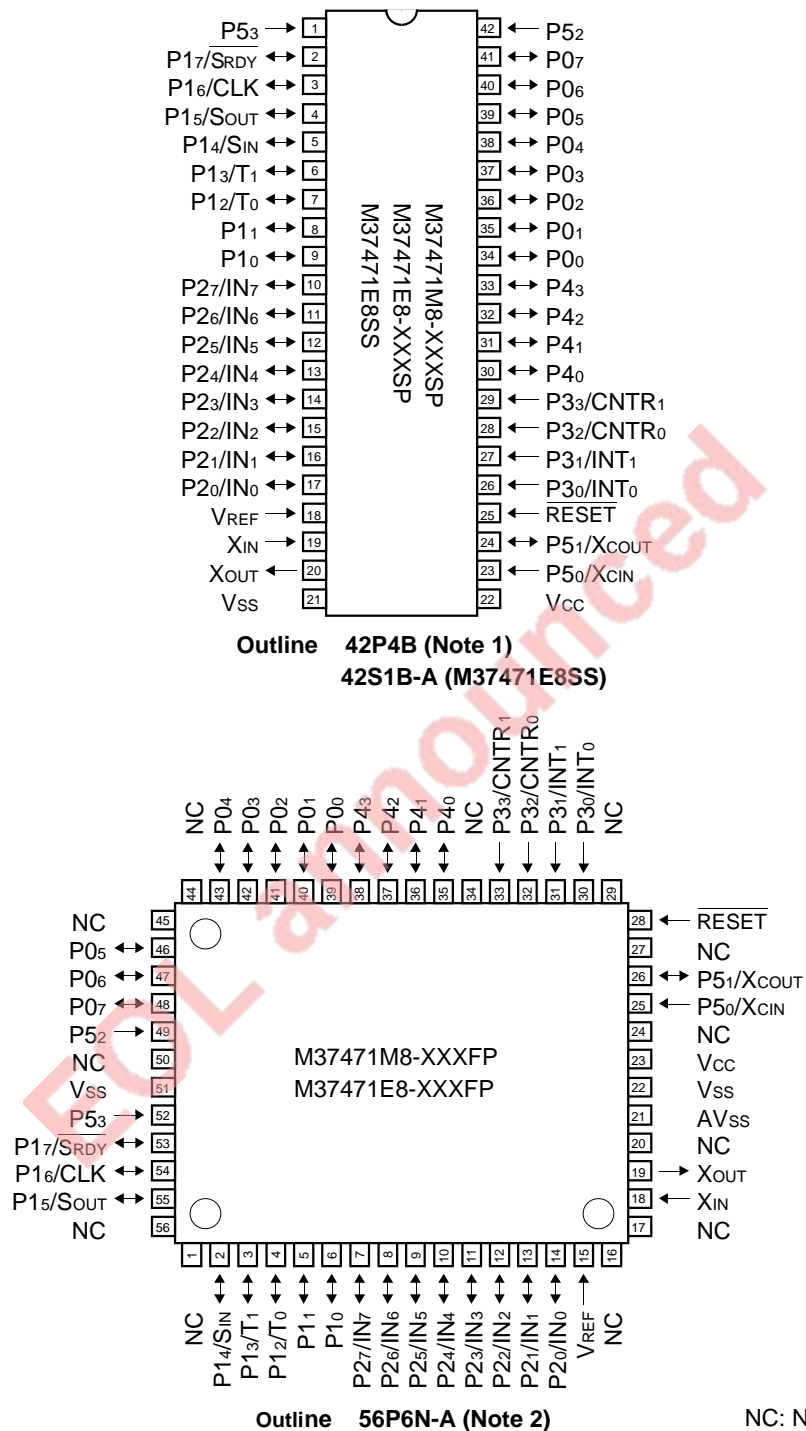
P5$_3$ 1
P1$_7$/$\overline{S_{RDY}}$ 2
P1$_6$/CLK 3
P1$_5$/S$_{OUT}$ 4
P1$_4$/S$_{IN}$ 5
P1$_3$/T$_1$ 6
P1$_2$/T$_0$ 7
P1$_1$ 8
P1$_0$ 9
P2$_7$/IN$_7$ 10
P2$_6$/IN$_6$ 11
P2$_5$/IN$_5$ 12
P2$_4$/IN$_4$ 13
P2$_3$/IN$_3$ 14
P2$_2$/IN$_2$ 15
P2$_1$/IN$_1$ 16
P2$_0$/IN$_0$ 17
V$_{REF}$ 18
X$_{IN}$ 19
X$_{OUT}$ 20
V$_{SS}$ 21

42 P5$_2$
41 P0$_7$
40 P0$_6$
39 P0$_5$
38 P0$_4$
37 P0$_3$
36 P0$_2$
35 P0$_1$
34 P0$_0$
33 P4$_3$
32 P4$_2$
31 P4$_1$
30 P4$_0$
29 P3$_3$/CNTR$_1$
28 P3$_2$/CNTR$_0$
27 P3$_1$/INT$_1$
26 P3$_0$/INT$_0$
25 $\overline{RESET}$
24 P5$_1$/X$_{COUT}$
23 P5$_0$/X$_{CIN}$
22 V$_{CC}$

M37471M8-XXXSP
M37471E8-XXXSP
M37471E8SS

Outline 42P4B (Note 1)
42S1B-A (M37471E8SS)

NC P0$_4$ P0$_3$ P0$_2$ P0$_1$ P0$_0$ P4$_3$ P4$_2$ P4$_1$ P4$_0$ NC P3$_3$/CNTR$_1$ P3$_2$/CNTR$_0$ P3$_1$/INT$_1$ P3$_0$/INT$_0$ NC
44 43 42 41 40 39 38 37 36 35 34 33 32 31 30 29

NC 45
P0$_5$ 46
P0$_6$ 47
P0$_7$ 48
P5$_2$ 49
NC 50
V$_{SS}$ 51
P5$_3$ 52
P1$_7$/$\overline{S_{RDY}}$ 53
P1$_6$/CLK 54
P1$_5$/S$_{OUT}$ 55
NC 56

28 $\overline{RESET}$
27 NC
26 P5$_1$/X$_{COUT}$
25 P5$_0$/X$_{CIN}$
24 NC
23 V$_{CC}$
22 V$_{SS}$
21 AV$_{SS}$
20 NC
19 X$_{OUT}$
18 X$_{IN}$
17 NC

M37471M8-XXXFP
M37471E8-XXXFP

1 2 3 4 5 6 7 8 9 10 11 12 13 14 15 16
NC P1$_4$/S$_{IN}$ P1$_3$/T$_1$ P1$_2$/T$_0$ P1$_1$ P1$_0$ P2$_7$/IN$_7$ P2$_6$/IN$_6$ P2$_5$/IN$_5$ P2$_4$/IN$_4$ P2$_3$/IN$_3$ P2$_2$/IN$_2$ P2$_1$/IN$_1$ P2$_0$/IN$_0$ V$_{REF}$ NC

Outline 56P6N-A (Note 2)

NC: N

EOL announced